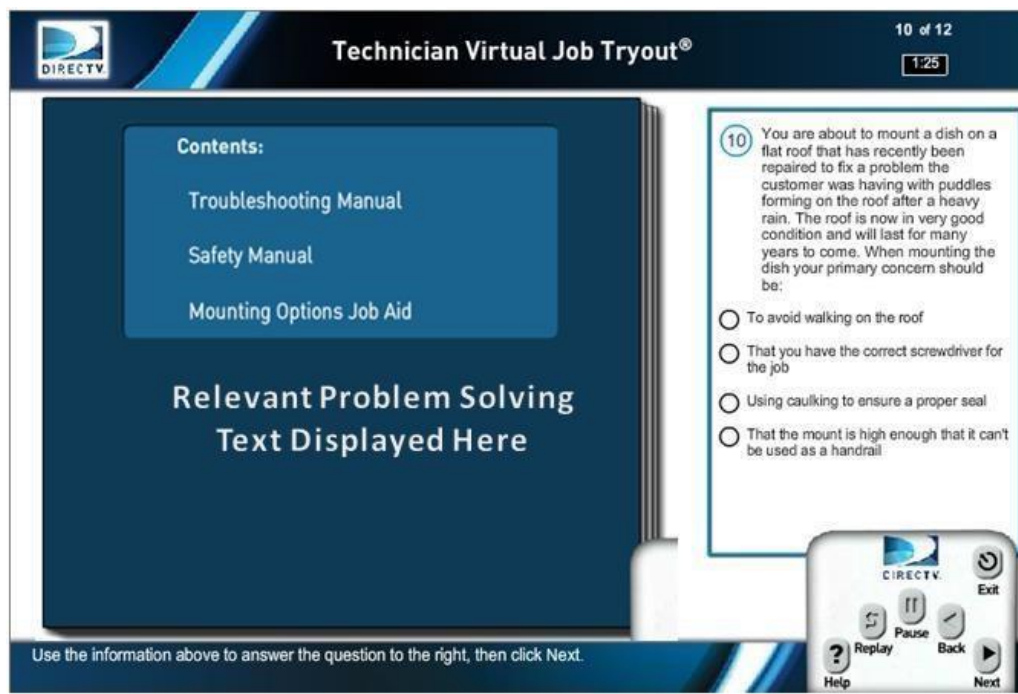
DIRECTV

Technician Virtual Job Tryout®

10 of 12

1:25

Contents:

Troubleshooting Manual

Safety Manual

Mounting Options Job Aid

Relevant Problem Solving Text Displayed Here

10 You are about to mount a dish on a flat roof that has recently been repaired to fix a problem the customer was having with puddles forming on the roof after a heavy rain. The roof is now in very good condition and will last for many years to come. When mounting the dish your primary concern should be:

To avoid walking on the roof

That you have the correct screwdriver for the job

Using caulking to ensure a proper seal

That the mount is high enough that it can't be used as a handrail

DIRECTV

Exit

Pause

Replay

Back

Help

Next

Use the information above to answer the question to the right, then click Next.